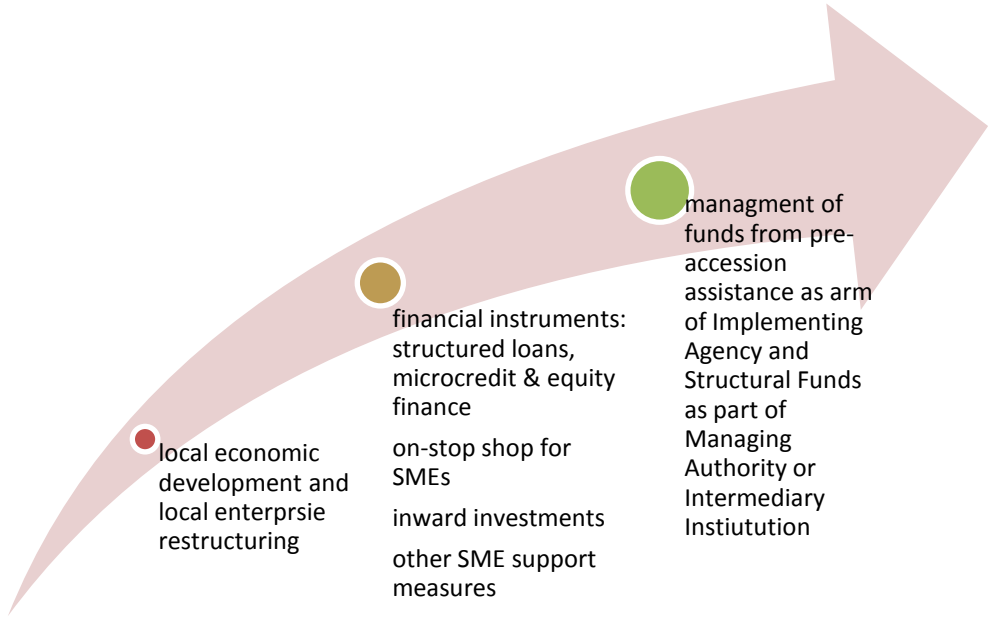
local economic development and local enterprsie restructuring

financial instruments: structured loans, microcredit & equity finance

on-stop shop for SMEs

inward investments

other SME support measures

managment of funds from pre-accession assistance as arm of Implementing Agency and Structural Funds as part of Managing Authority or Intermediary Instiutution